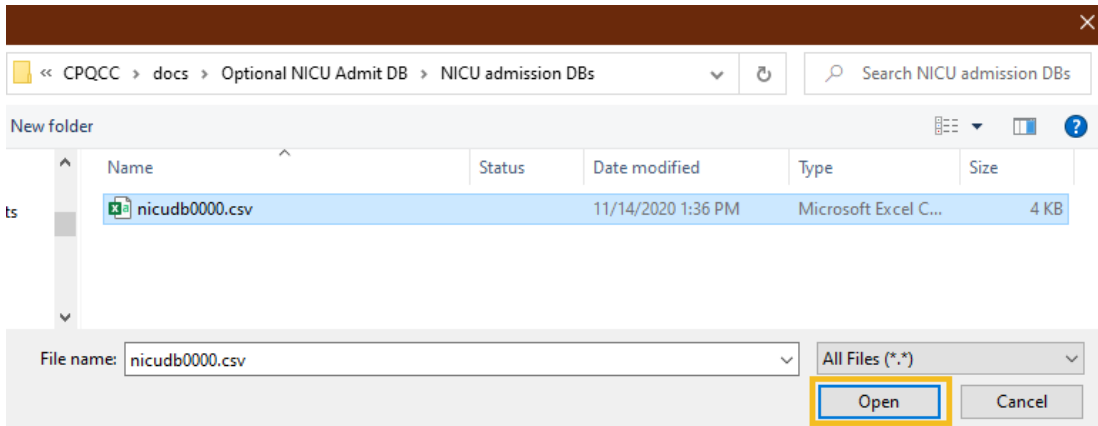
« CPQCC › docs › Optional NICU Admit DB › NICU admission DBs

Search NICU admission DBs

New folder

ts

| Name | Status | Date modified | Type | Size |
|---|---|---|---|---|
| nicudb0000.csv | | 11/14/2020 1:36 PM | Microsoft Excel C... | 4 KB |

File name: nicudb0000.csv

All Files (*.*)

Open

Cancel